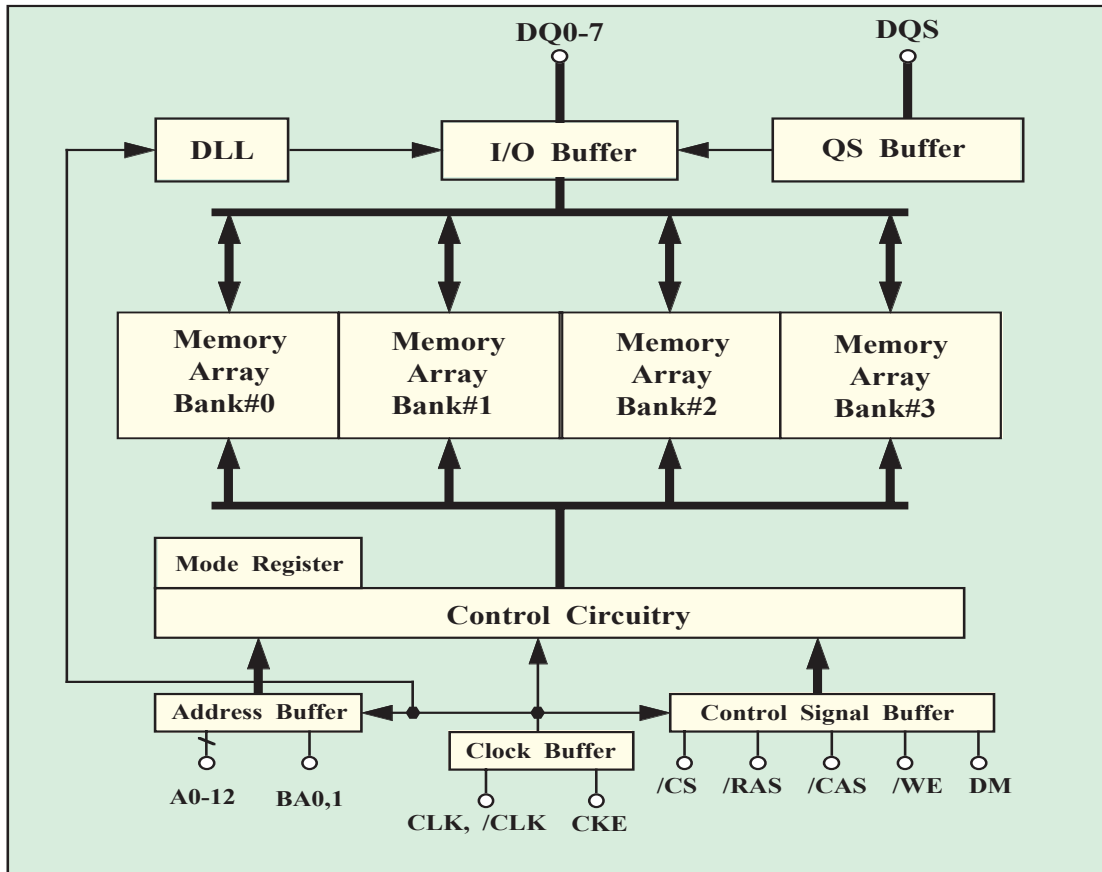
DQ0-7

DQS

DLL

I/O Buffer

QS Buffer

Memory Array Bank#0

Memory Array Bank#1

Memory Array Bank#2

Memory Array Bank#3

Mode Register

Control Circuitry

Address Buffer

Clock Buffer

Control Signal Buffer

A0-12

BA0,1

CLK, /CLK

CKE

/CS

/RAS

/CAS

/WE

DM